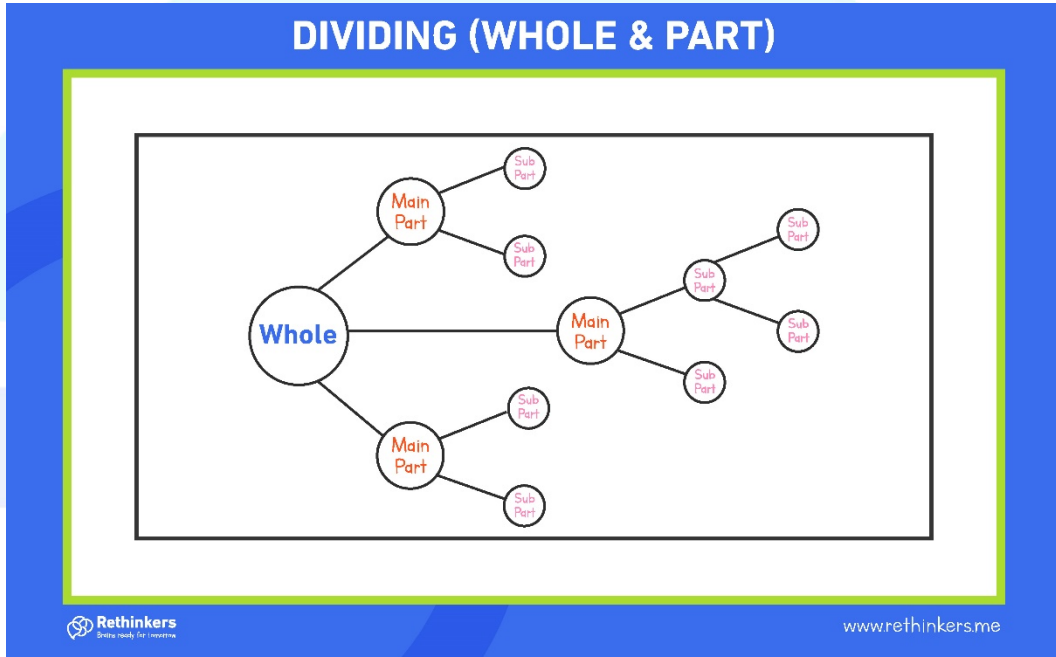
DIVIDING (WHOLE & PART)

Main Part

Sub Part

Sub Part

Whole

Main Part

Sub Part

Sub Part

Sub Part

Sub Part

Main Part

Sub Part

Sub Part

Rethinkers
Brains ready for tomorrow

www.rethinkers.me